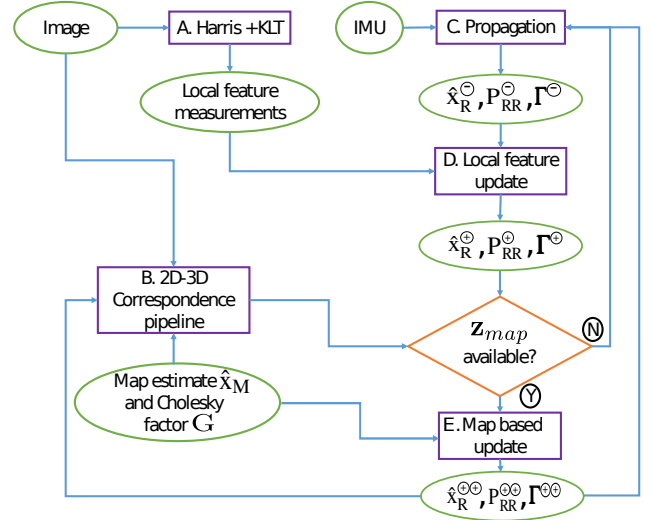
Image

A. Harris +KLT

IMU

C. Propagation

Local feature measurements

$\hat{x}_R^{\ominus}, P_{RR}^{\ominus}, \Gamma^{\ominus}$

D. Local feature update

$\hat{x}_R^{\oplus}, P_{RR}^{\oplus}, \Gamma^{\oplus}$

B. 2D-3D Correspondence pipeline

$\mathbf{z}_{map}$ available?

N

Map estimate $\hat{x}_M$ and Cholesky factor $G$

Y

E. Map based update

$\hat{x}_R^{\oplus\oplus}, P_{RR}^{\oplus\oplus}, \Gamma^{\oplus\oplus}$